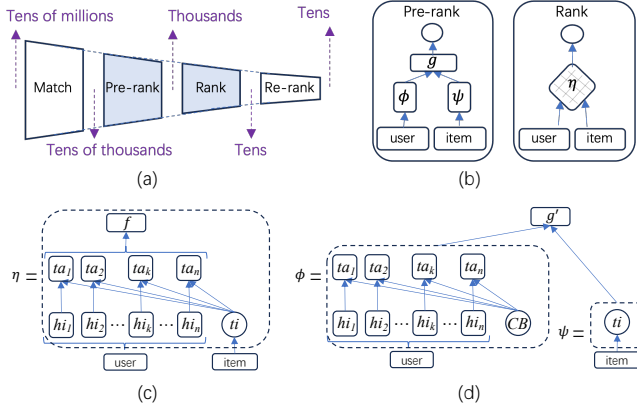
Tens of millions
Thousands
Tens
Match
Pre-rank
Rank
Re-rank
Tens of thousands
Tens
(a)

Pre-rank
$g$
$\phi$
$\psi$
user
item

Rank
$\eta$
user
item
(b)

$f$
$\eta =$
$ta_1$ $ta_2$ $ta_k$ $ta_n$
$hi_1$ $hi_2$ ⋯ $hi_k$ ⋯ $hi_n$
$ti$
user
item
(c)

$g'$
$\phi =$
$ta_1$ $ta_2$ $ta_k$ $ta_n$
$hi_1$ $hi_2$ ⋯ $hi_k$ ⋯ $hi_n$
$CB$
user
$\psi =$
$ti$
item
(d)